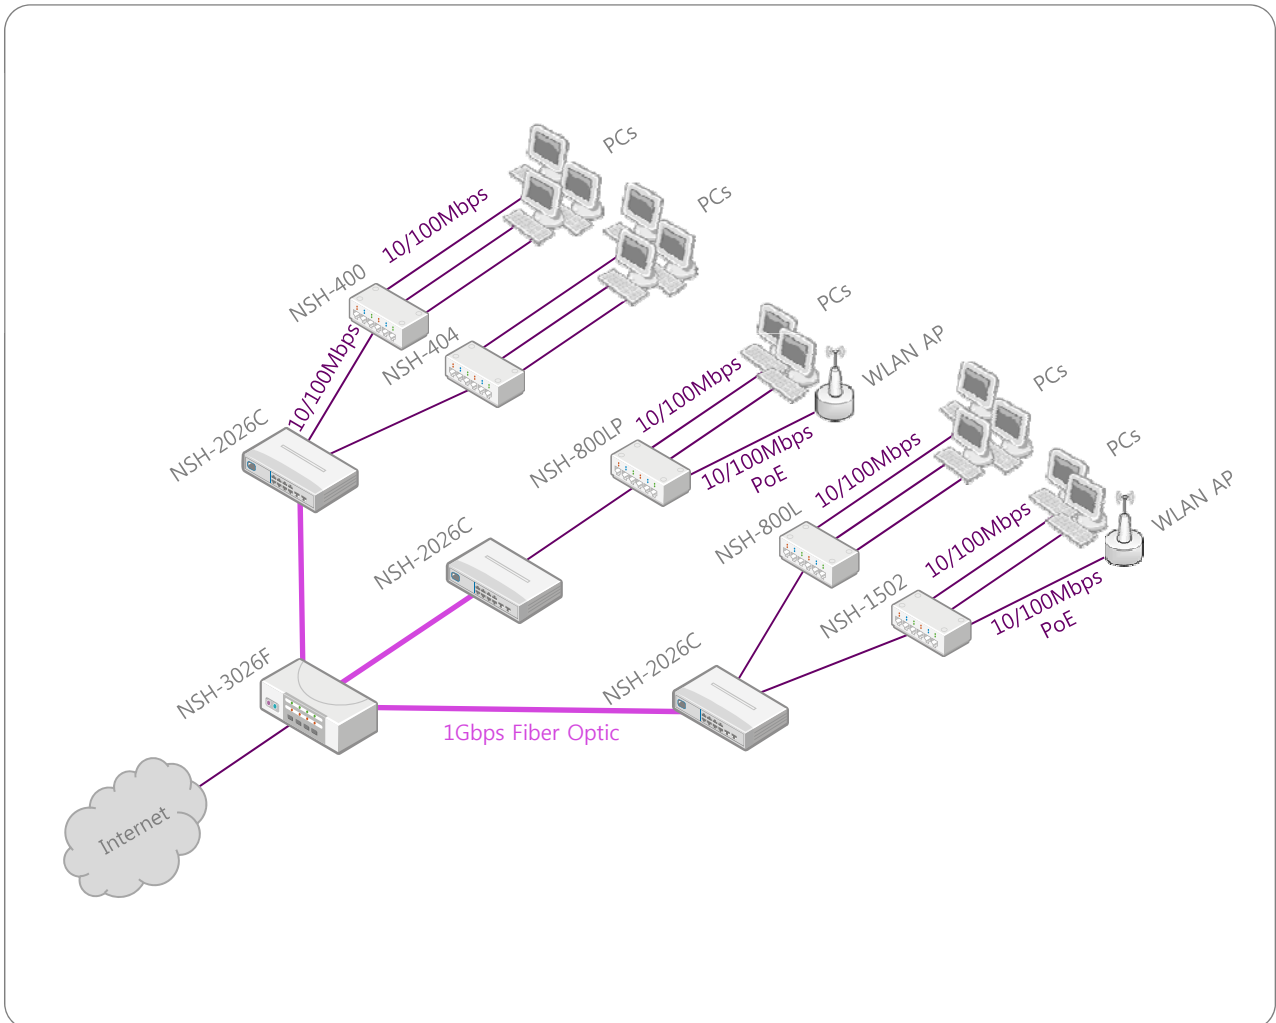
PCs

PCs

10/100Mbps

NSH-400

NSH-404

10/100Mbps

NSH-2026C

PCs

WLAN AP

10/100Mbps

NSH-800LP

10/100Mbps
PoE

PCs

PCs

10/100Mbps

WLAN AP

NSH-800L

10/100Mbps

NSH-2026C

NSH-1502

10/100Mbps
PoE

NSH-3026F

NSH-2026C

1Gbps Fiber Optic

Internet